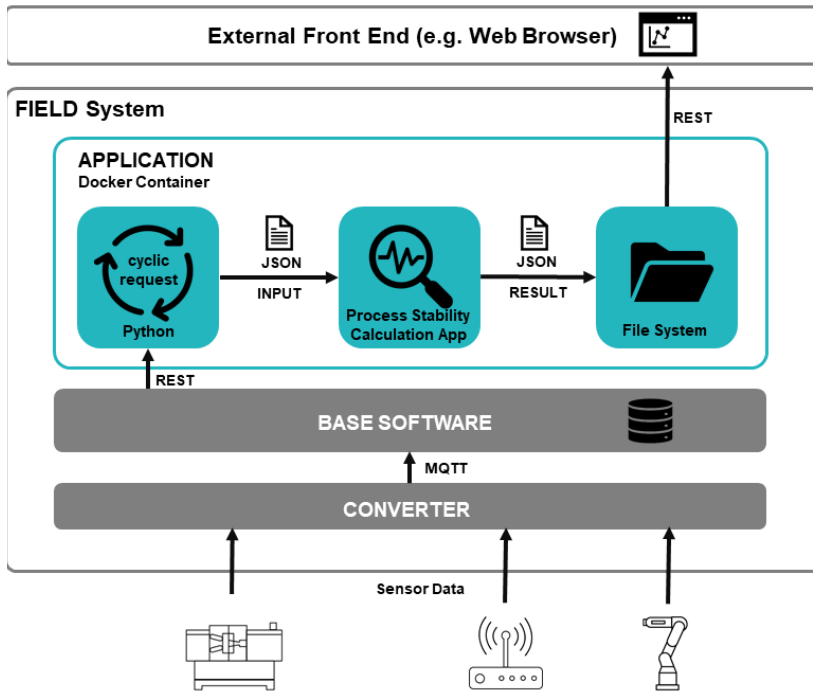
External Front End (e.g. Web Browser)

FIELD System

REST

APPLICATION
Docker Container

cyclic request
Python

JSON
INPUT

Process Stability Calculation App

JSON
RESULT

File System

REST

BASE SOFTWARE

MQTT

CONVERTER

Sensor Data